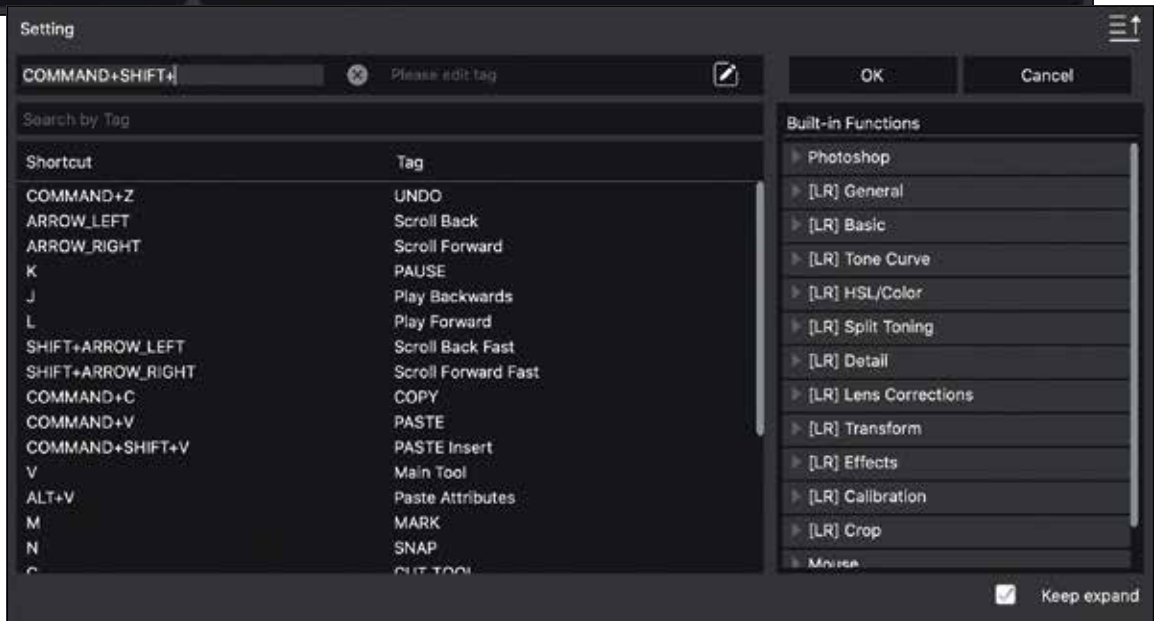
Setting

COMMAND+SHIFT+

Please edit tag

OK

Cancel

Search by Tag

| Shortcut | Tag |
|---|---|
| COMMAND+Z | UNDO |
| ARROW_LEFT | Scroll Back |
| ARROW_RIGHT | Scroll Forward |
| K | PAUSE |
| J | Play Backwards |
| L | Play Forward |
| SHIFT+ARROW_LEFT | Scroll Back Fast |
| SHIFT+ARROW_RIGHT | Scroll Forward Fast |
| COMMAND+C | COPY |
| COMMAND+V | PASTE |
| COMMAND+SHIFT+V | PASTE Insert |
| V | Main Tool |
| ALT+V | Paste Attributes |
| M | MARK |
| N | SNAP |
| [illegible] | CUT TOOL |

Built-in Functions

Photoshop

[LR] General

[LR] Basic

[LR] Tone Curve

[LR] HSL/Color

[LR] Split Toning

[LR] Detail

[LR] Lens Corrections

[LR] Transform

[LR] Effects

[LR] Calibration

[LR] Crop

Mouse

Keep expand